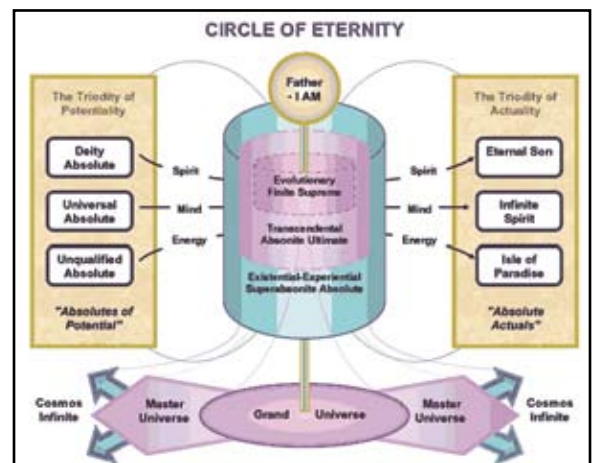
CIRCLE OF ETERNITY

Father - I AM

The Triodity of Potentiality

Deity Absolute

Universal Absolute

Unqualified Absolute

"Absolutes of Potential"

Spirit

Mind

Energy

Evolutionary Finite Supreme

Transcendental Absonite Ultimate

Existential-Experiential Superabsonite Absolute

Spirit

Mind

Energy

The Triodity of Actuality

Eternal Son

Infinite Spirit

Isle of Paradise

"Absolute Actuals"

Cosmos Infinite

Master Universe

Grand Universe

Master Universe

Cosmos Infinite